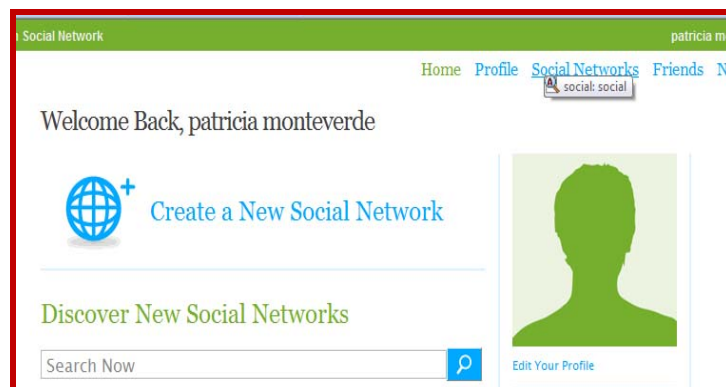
a Social Network

patricia m

Home Profile Social Networks Friends N

social: social

Welcome Back, patricia monteverde

Create a New Social Network

Discover New Social Networks

Search Now

Edit Your Profile